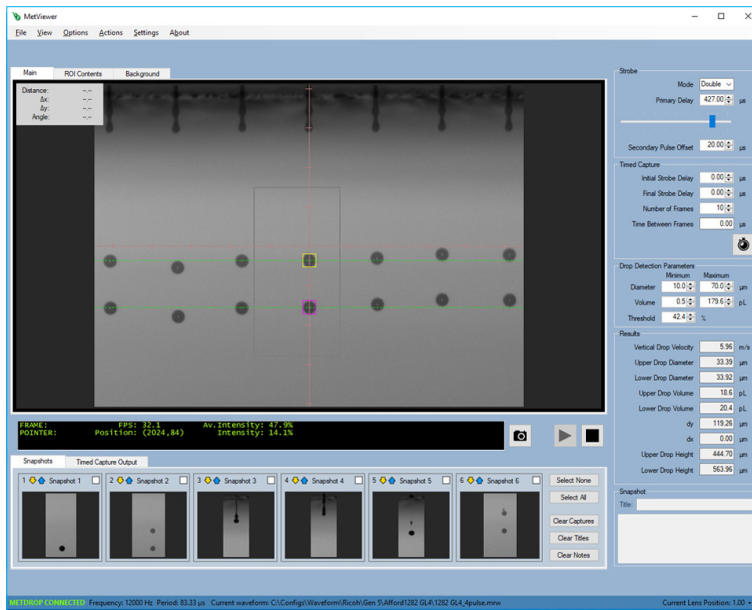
MetViewer

File View Options Actions Settings About

Main ROI Contents Background

Distance: -.--
Δx: -.--
Δy: -.--
Angle: -.--

FRAME: FPS: 32.1 Av.Intensity: 47.9%
POINTER: Position: (2024,84) Intensity: 14.1%

Snapshots Timed Capture Output

1 Snapshot 1
2 Snapshot 2
3 Snapshot 3
4 Snapshot 4
5 Snapshot 5
6 Snapshot 6

Select None
Select All
Clear Captures
Clear Titles
Clear Notes

Strobe
Mode Double
Primary Delay 427.00 µs
Secondary Pulse Offset 20.00 µs

Timed Capture
Initial Strobe Delay 0.00 µs
Final Strobe Delay 0.00 µs
Number of Frames 10
Time Between Frames 0.00 µs

Drop Detection Parameters
Minimum Maximum
Diameter 10.0 70.0 µm
Volume 0.5 179.6 pL
Threshold 42.4 %

Results
Vertical Drop Velocity 5.96 m/s
Upper Drop Diameter 33.39 µm
Lower Drop Diameter 33.92 µm
Upper Drop Volume 18.6 pL
Lower Drop Volume 20.4 pL
dy 119.26 µm
dx 0.00 µm
Upper Drop Height 444.70 µm
Lower Drop Height 563.96 µm

Snapshot
Title

METDROP CONNECTED Frequency: 12000 Hz Period: 83.33 µs Current waveform: C:\Configs\Waveform\Ricoh\Gen 5\Afford1282 GL4\1282 GL4_4pulse.mrw Current Lens Position: 1.00